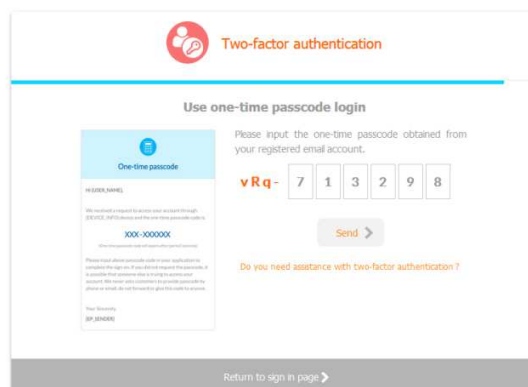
Two-factor authentication

Use one-time passcode login

One-time passcode

Hi [USER_NAME],

We received a request to access your account through [DEVICE_INFO] device and the one-time passcode code is

XXX-XXXXXX

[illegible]

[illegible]

Your Sincerely,
[EP_SENDER]

Please input the one-time passcode obtained from your registered email account.

vRq- 7 1 3 2 9 8

Send

Do you need assistance with two-factor authentication ?

Return to sign in page